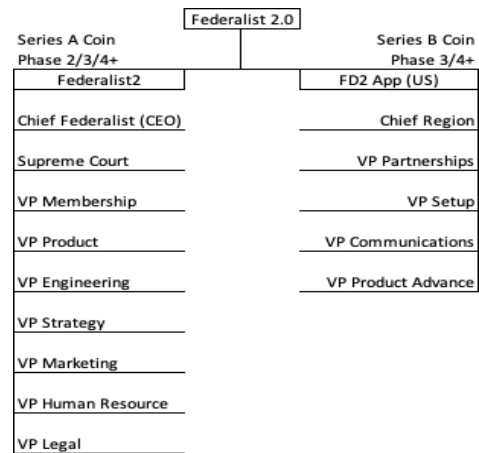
Federalist 2.0

Series A Coin
Phase 2/3/4+

Federalist2

Chief Federalist (CEO)

Supreme Court

VP Membership

VP Product

VP Engineering

VP Strategy

VP Marketing

VP Human Resource

VP Legal

Series B Coin
Phase 3/4+

FD2 App (US)

Chief Region

VP Partnerships

VP Setup

VP Communications

VP Product Advance